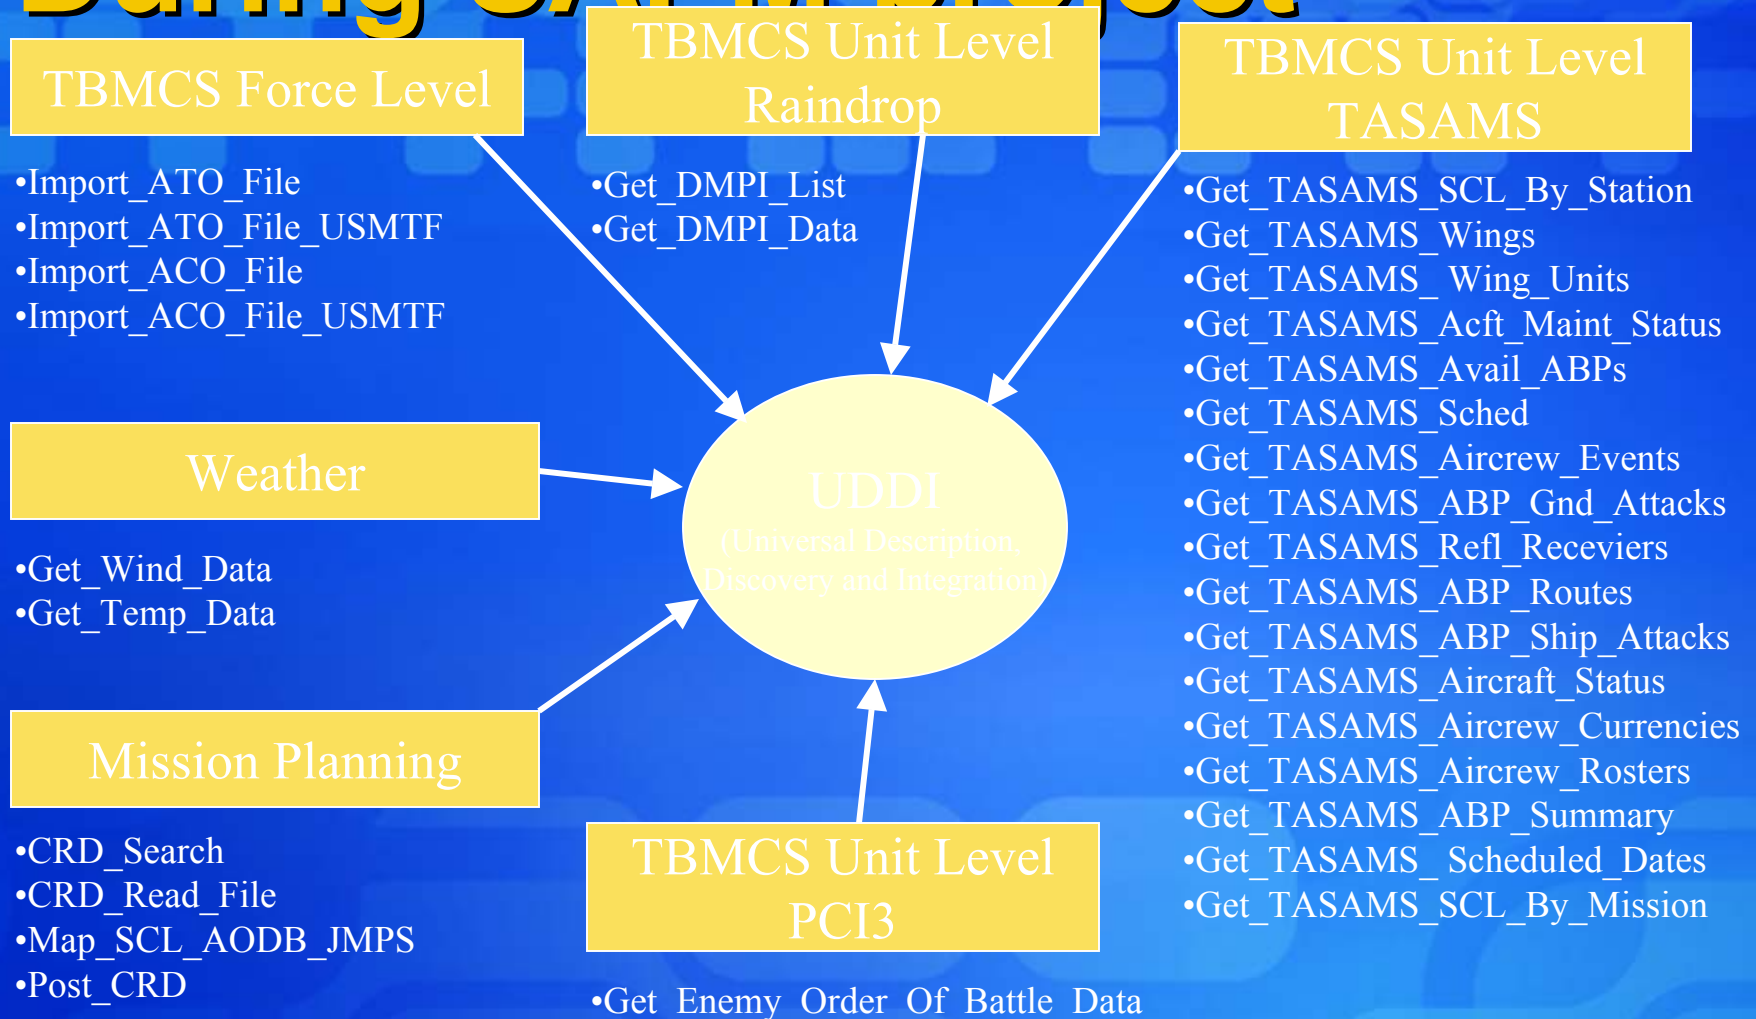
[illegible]

TBMCS Force Level

•Import_ATO_File
•Import_ATO_File_USMTF
•Import_ACO_File
•Import_ACO_File_USMTF

TBMCS Unit Level Raindrop

•Get_DMPI_List
•Get_DMPI_Data

TBMCS Unit Level TASAMS

•Get_TASAMS_SCL_By_Station
•Get_TASAMS_Wings
•Get_TASAMS_ Wing_Units
•Get_TASAMS_Acft_Maint_Status
•Get_TASAMS_Avail_ABPs
•Get_TASAMS_Sched
•Get_TASAMS_Aircrew_Events
•Get_TASAMS_ABP_Gnd_Attacks
•Get_TASAMS_Refl_Recevers
•Get_TASAMS_ABP_Routes
•Get_TASAMS_ABP_Ship_Attacks
•Get_TASAMS_Aircraft_Status
•Get_TASAMS_Aircrew_Currencies
•Get_TASAMS_Aircrew_Rosters
•Get_TASAMS_ABP_Summary
•Get_TASAMS_ Scheduled_Dates
•Get_TASAMS_SCL_By_Mission

Weather

•Get_Wind_Data
•Get_Temp_Data

UDDI
(Universal Description, Discovery and Integration)

Mission Planning

•CRD_Search
•CRD_Read_File
•Map_SCL_AODB_JMPS
•Post_CRD

TBMCS Unit Level PCI3

•Get_Enemy_Order_Of_Battle_Data